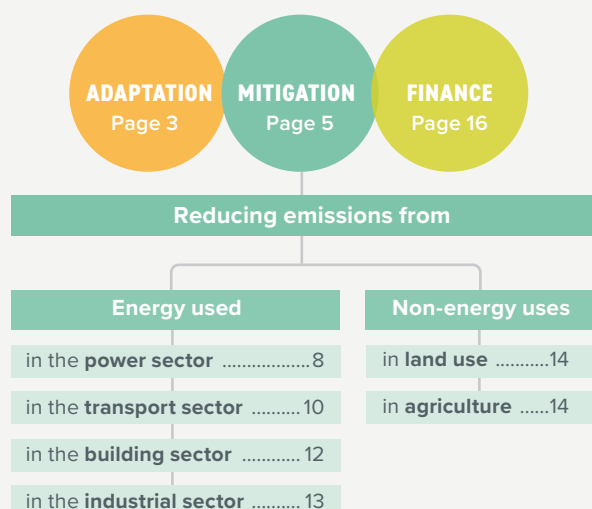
ADAPTATION
Page 3

MITIGATION
Page 5

FINANCE
Page 16

Reducing emissions from

Energy used

in the **power sector** ..................8

in the **transport sector** ..........10

in the **building sector** ............12

in the **industrial sector** ..........13

Non-energy uses

in **land use** ...........14

in **agriculture** ......14